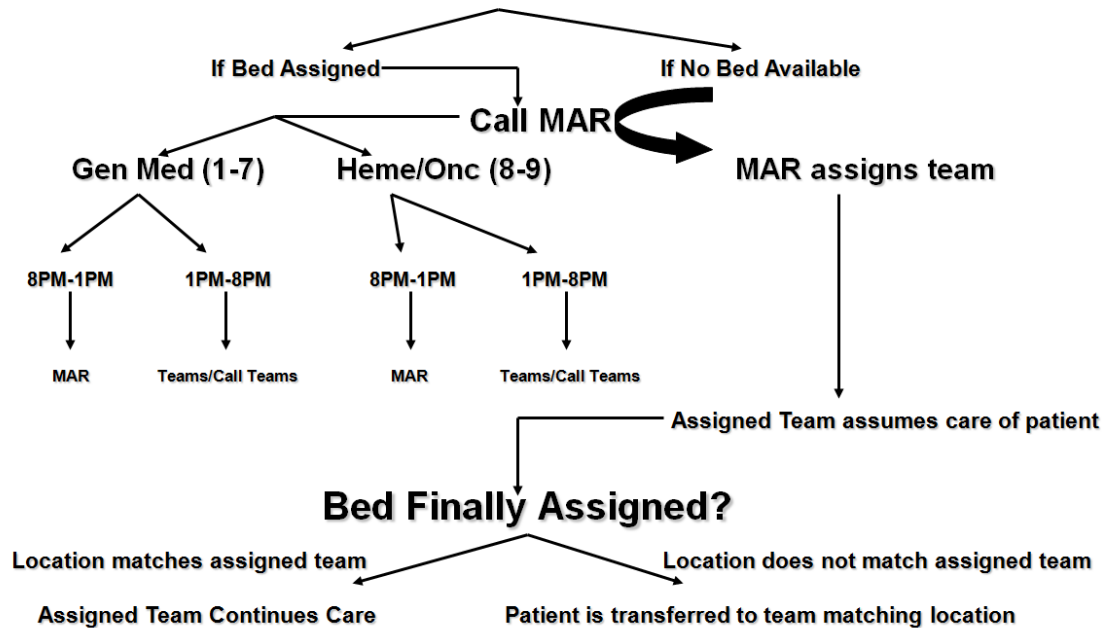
If Bed Assigned

If No Bed Available

Call MAR

Gen Med (1-7)

Heme/Onc (8-9)

MAR assigns team

8PM-1PM

1PM-8PM

8PM-1PM

1PM-8PM

MAR

Teams/Call Teams

MAR

Teams/Call Teams

Assigned Team assumes care of patient

Bed Finally Assigned?

Location matches assigned team

Location does not match assigned team

Assigned Team Continues Care

Patient is transferred to team matching location